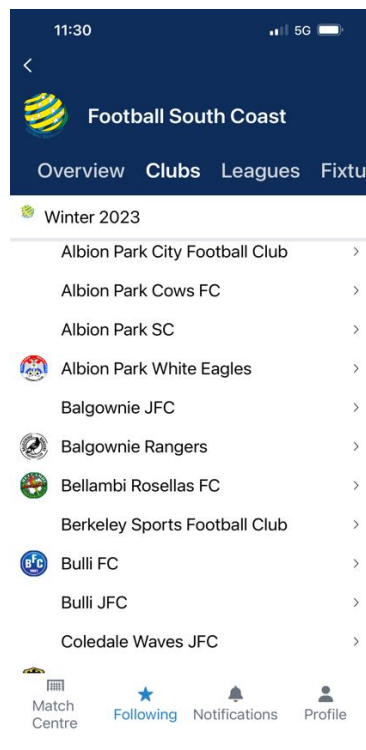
11:30
5G

<

Football South Coast

Overview Clubs Leagues Fixtu

Winter 2023

Albion Park City Football Club >

Albion Park Cows FC >

Albion Park SC >

Albion Park White Eagles >

Balgownie JFC >

Balgownie Rangers >

Bellambi Rosellas FC >

Berkeley Sports Football Club >

Bulli FC >

Bulli JFC >

Coledale Waves JFC >

Match Centre
Following
Notifications
Profile